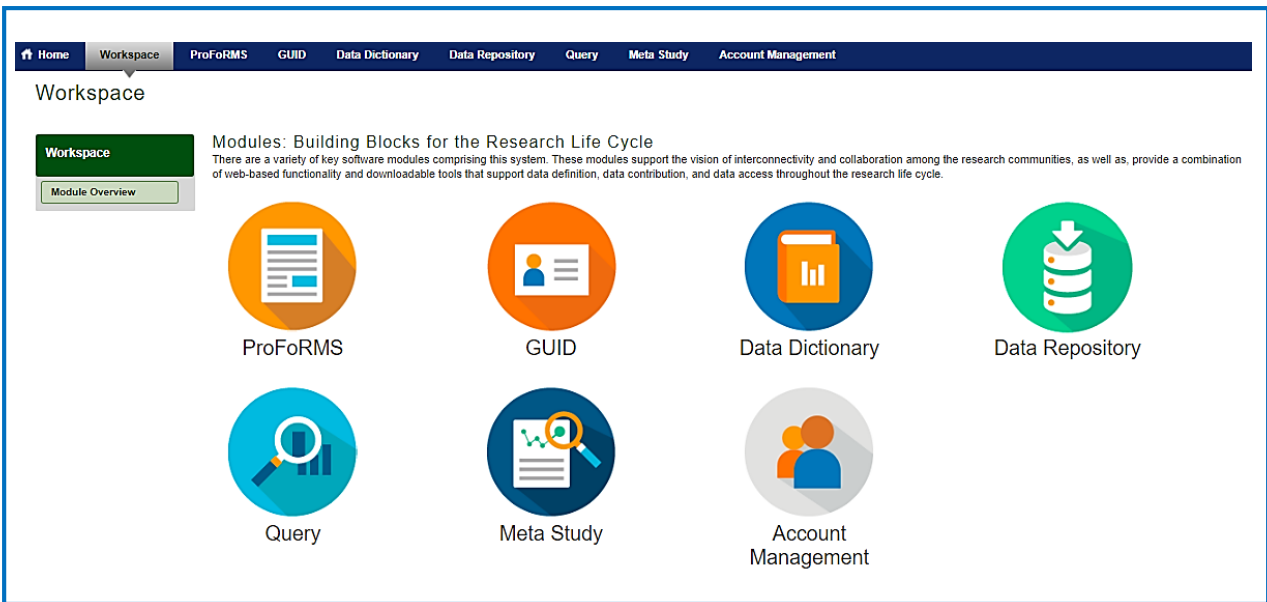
Home Workspace ProFoRMS GUID Data Dictionary Data Repository Query Meta Study Account Management

Workspace

Workspace

Module Overview

Modules: Building Blocks for the Research Life Cycle

There are a variety of key software modules comprising this system. These modules support the vision of interconnectivity and collaboration among the research communities, as well as, provide a combination of web-based functionality and downloadable tools that support data definition, data contribution, and data access throughout the research life cycle.

ProFoRMS

GUID

Data Dictionary

Data Repository

Query

Meta Study

Account Management